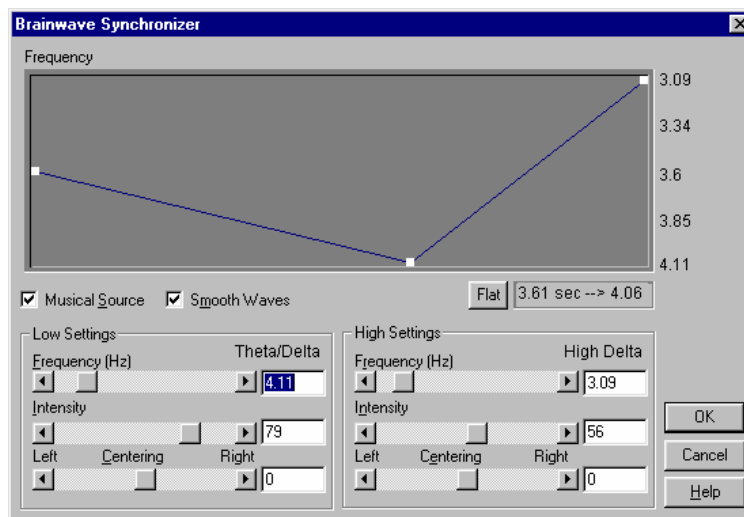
Brainwave Synchronizer

Frequency

3.09
3.34
3.6
3.85
4.11

Musical Source
Smooth Waves

Flat
3.61 sec --> 4.06

Low Settings
Frequency (Hz)
Theta/Delta
4.11
Intensity
79
Left
Centering
Right
0

High Settings
Frequency (Hz)
High Delta
3.09
Intensity
56
Left
Centering
Right
0

OK
Cancel
Help